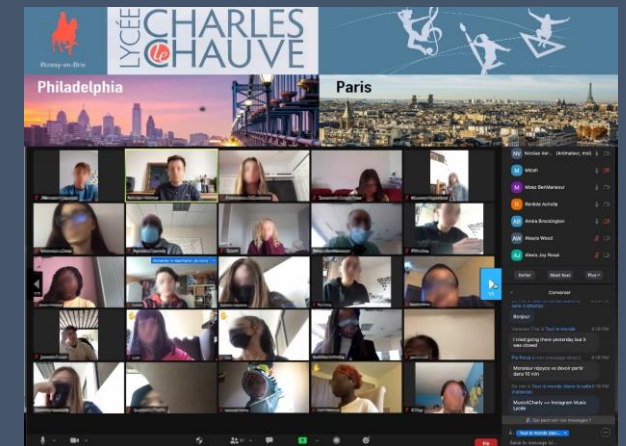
Roissy-en-Brie

LYCÉE CHARLES le CHAUVE

Philadelphia

Paris

Mitch

Moez BenMansour

Renkie Achola

Amira Brockington

Akayla Wood

Alexis Joy Rosal

Inviter

Muet tous

Plus

Converser

Bonjour

I tried going there yesterday but it was closed

Monsieur rejoyce va devoir partir dans 10 min

MusicXCharly => Instagram Music Locale

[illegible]